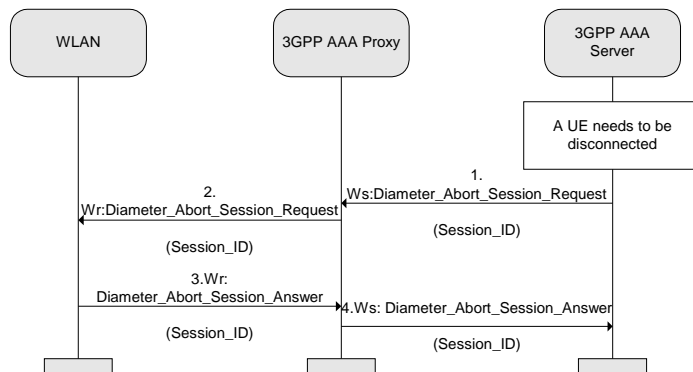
WLAN

3GPP AAA Proxy

3GPP AAA Server

A UE needs to be disconnected

1.
Ws:Diameter_Abort_Session_Request

(Session_ID)

2.
Wr:Diameter_Abort_Session_Request

(Session_ID)

3.Wr:
Diameter_Abort_Session_Answer

(Session_ID)

4.Ws: Diameter_Abort_Session_Answer

(Session_ID)